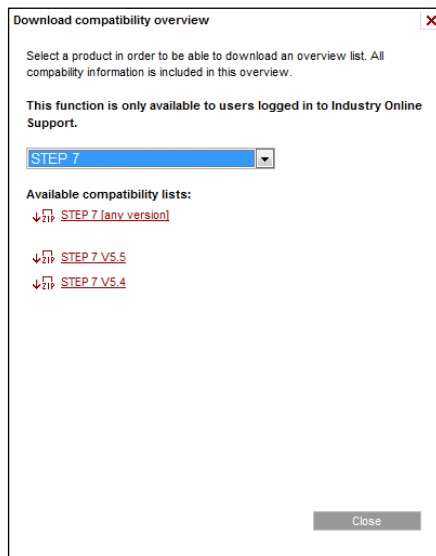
Download compatibility overview

Select a product in order to be able to download an overview list. All compability information is included in this overview.

**This function is only available to users logged in to Industry Online Support.**

STEP 7

**Available compatibility lists:**

ZIP STEP 7 [any version]

ZIP STEP 7 V5.5

ZIP STEP 7 V5.4

Close